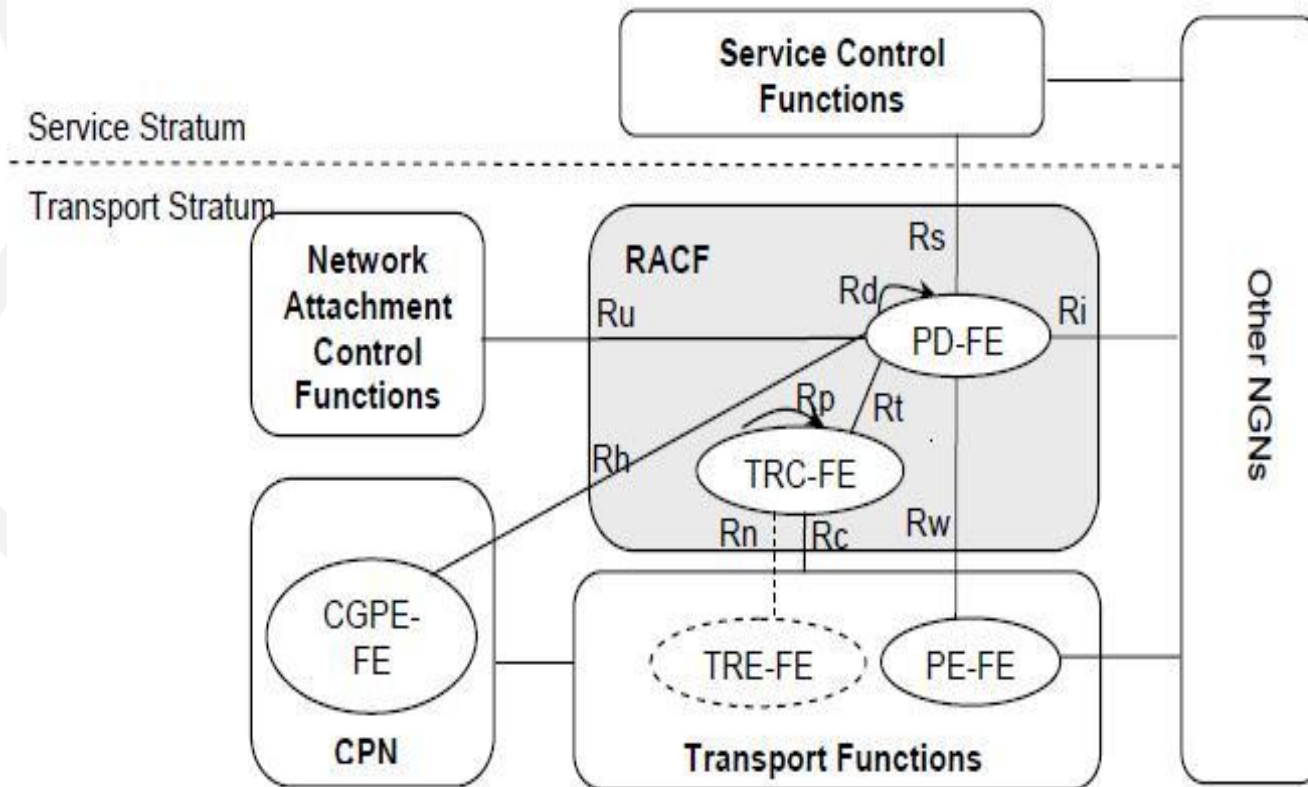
Service Control Functions

Service Stratum

Transport Stratum

Network Attachment Control Functions

RACF

Rs

Rd

Ru

PD-FE

Ri

Rp

Rt

Rh

TRC-FE

Rn

Rc

Rw

CGPE-FE

TRE-FE

PE-FE

CPN

Transport Functions

Other NGNs